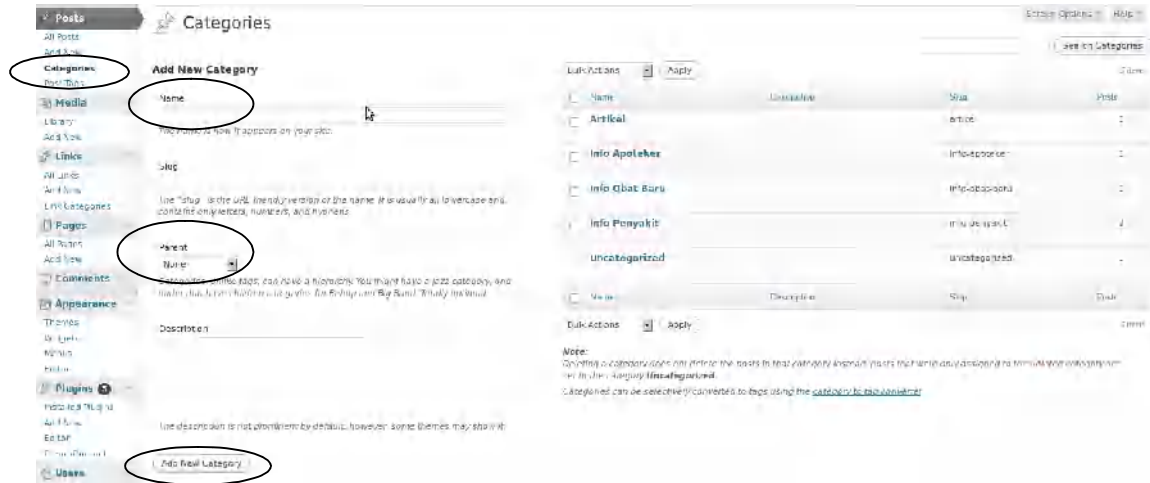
Posts
All Posts
Add New
Categories
Post Tags
Media
Library
Add New
Links
All Links
Add New
Link Categories
Pages
All Pages
Add New
Comments
Appearance
Themes
Widgets
Menus
Editor
Plugins
Installed Plugins
Add New
Editor
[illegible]
Users

Categories

Screen Options
Help

Search Categories

Add New Category

Name

The name is how it appears on your site.

Slug

The "slug" is the URL-friendly version of the name. It is usually all lowercase and contains only letters, numbers, and hyphens.

Parent
None

Categories, unlike tags, can have a hierarchy. You might have a Jazz category, and under that have children categories for Bebop and Big Band. Totally optional.

Description

The description is not prominent by default; however, some themes may show it.

Add New Category

Bulk Actions
Apply
5 items

| Name | Description | Slug | Posts |
|---|---|---|---|
| Artikel | | artikel | 1 |
| Info Apoteker | | info-apoteker | 1 |
| Info Obat Baru | | info-obat-baru | 1 |
| Info Penyakit | | info-penyakit | 4 |
| Uncategorized | | uncategorized | |
| Name | Description | Slug | Posts |

Bulk Actions
Apply
5 items

Note:
Deleting a category does not delete the posts in that category. Instead, posts that were only assigned to the deleted category are set to the category Uncategorized.

Categories can be selectively converted to tags using the category to tag converter.